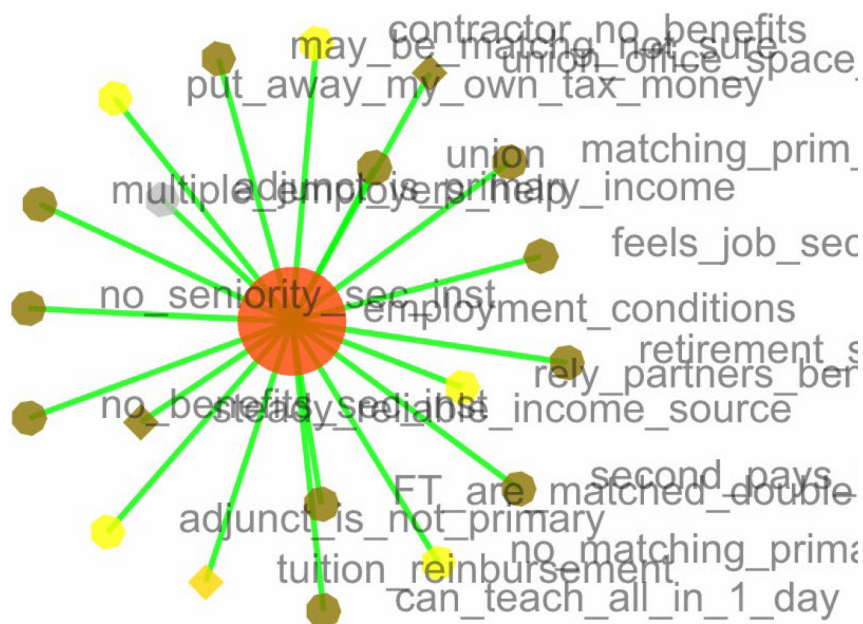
contractor_no_benefits
may_be_matching_not_sure
union_office_space_
put_away_my_own_tax_money
union
matching_prim_
multiple_employers_help
adjunct_is_primary_income
feels_job_sec
no_seniority_sec_inst
employment_conditions
retirement_s
rely_partners_ben
no_benefits_sec_inst
steady_reliable_income_source
second_pays_
FT_are_matched_double
adjunct_is_not_primary
no_matching_prima
tuition_reinbursement
can_teach_all_in_1_day